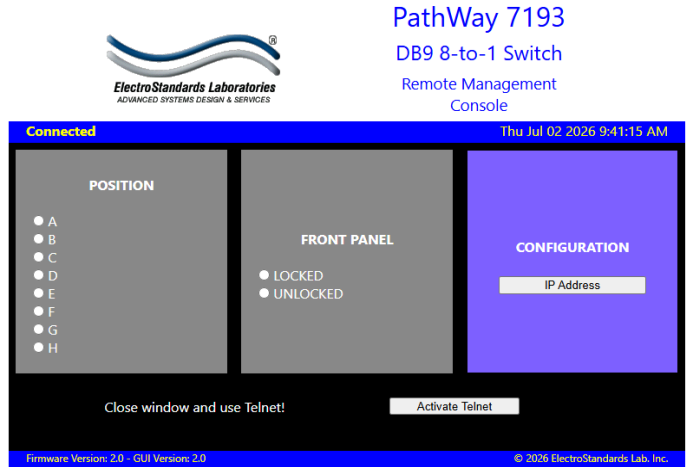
®
ElectroStandards Laboratories
ADVANCED SYSTEMS DESIGN & SERVICES

PathWay 7193
DB9 8-to-1 Switch
Remote Management Console

Connected
Thu Jul 02 2026 9:41:15 AM

POSITION
A
B
C
D
E
F
G
H

FRONT PANEL
LOCKED
UNLOCKED

CONFIGURATION
IP Address

Close window and use Telnet!
Activate Telnet

Firmware Version: 2.0 - GUI Version: 2.0
© 2026 ElectroStandards Lab. Inc.